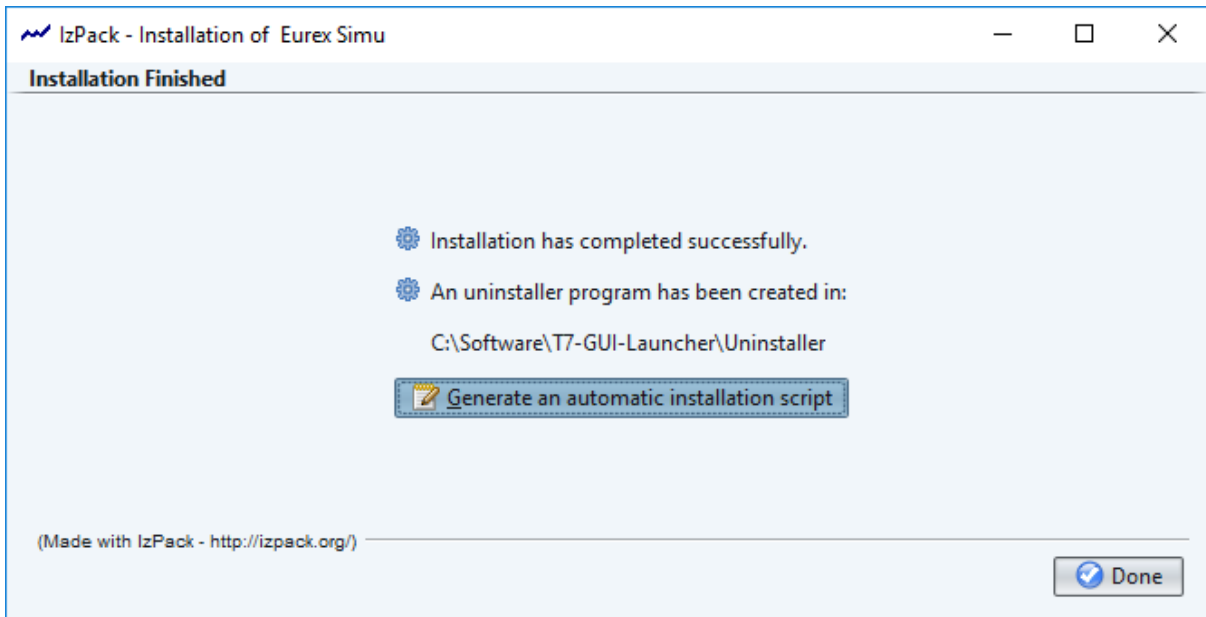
IzPack - Installation of Eurex Simu

Installation Finished

Installation has completed successfully.

An uninstaller program has been created in:

C:\Software\T7-GUI-Launcher\Uninstaller

Generate an automatic installation script

(Made with IzPack - http://izpack.org/)

Done